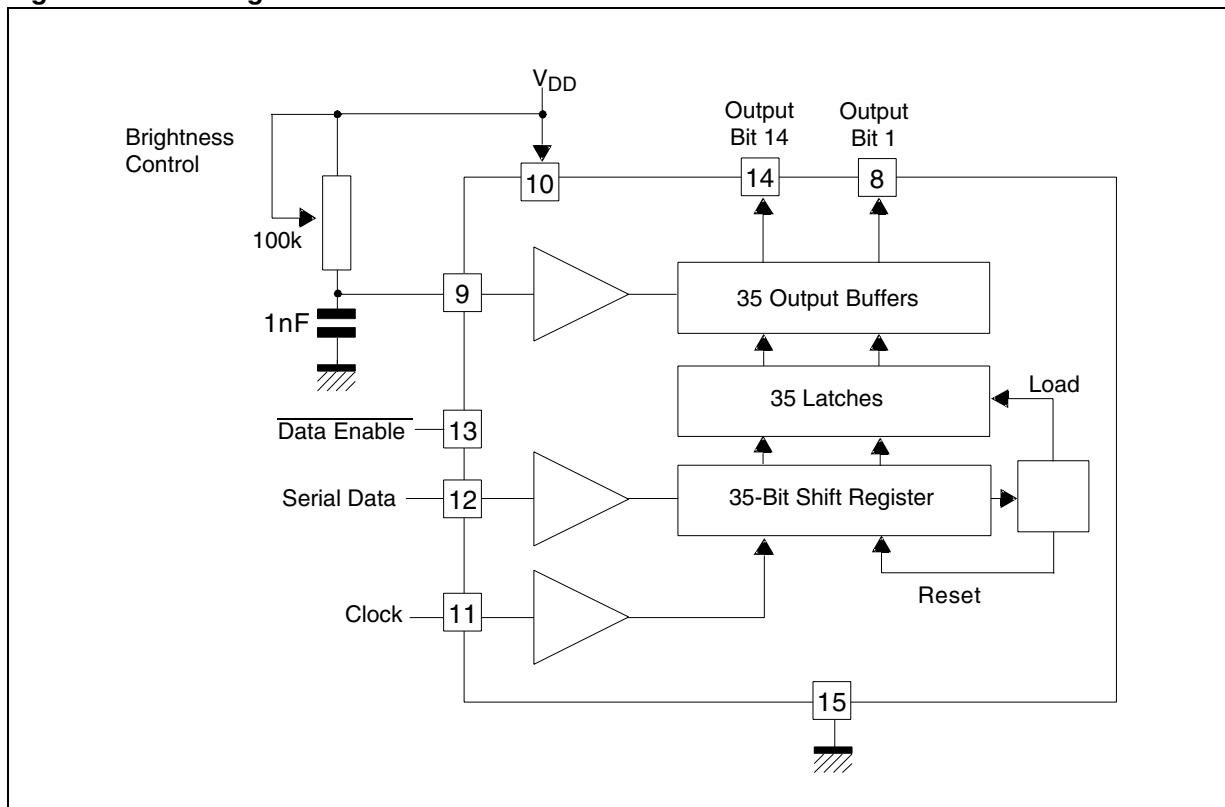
$V_{DD}$

Output Bit 14

Output Bit 1

Brightness Control

10

14

8

100k

9

35 Output Buffers

1nF

35 Latches

Load

$\overline{\text{Data Enable}}$

13

Serial Data

12

35-Bit Shift Register

Reset

Clock

11

15